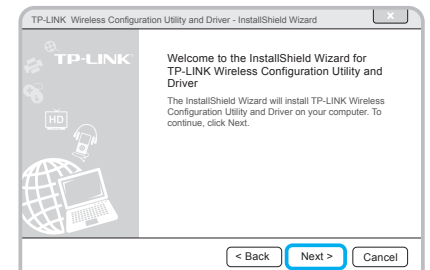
TP-LINK Wireless Configuration Utility and Driver - InstallShield Wizard

TP-LINK

HD

Welcome to the InstallShield Wizard for TP-LINK Wireless Configuration Utility and Driver

The InstallShield Wizard will install TP-LINK Wireless Configuration Utility and Driver on your computer. To continue, click Next.

< Back

Next >

Cancel